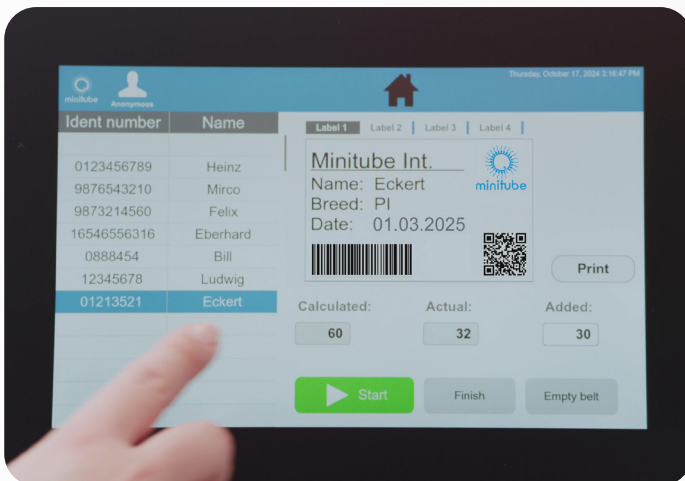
minitube

Anonymous

Thursday, October 17, 2024 3:16:47 PM

| Ident number | Name |
|---|---|
| 0123456789 | Heinz |
| 9876543210 | Mirco |
| 9873214560 | Felix |
| 16546556316 | Eberhard |
| 0888454 | Bill |
| 12345678 | Ludwig |
| 01213521 | Eckert |

Label 1 | Label 2 | Label 3 | Label 4

Minitube Int.
Name: Eckert
Breed: PI
Date: 01.03.2025

minitube

Print

Calculated: 60
Actual: 32
Added: 30

Start

Finish

Empty belt